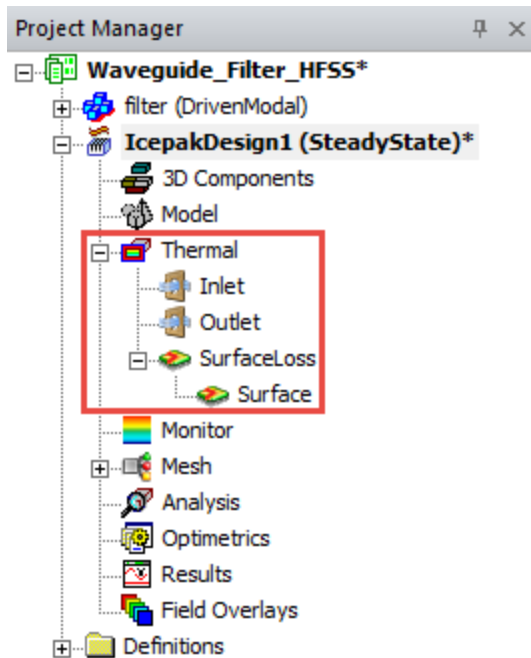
Project Manager

Waveguide_Filter_HFSS*

filter (DrivenModal)

IcepakDesign1 (SteadyState)*

3D Components

Model

Thermal

Inlet

Outlet

SurfaceLoss

Surface

Monitor

Mesh

Analysis

Optimetrics

Results

Field Overlays

Definitions